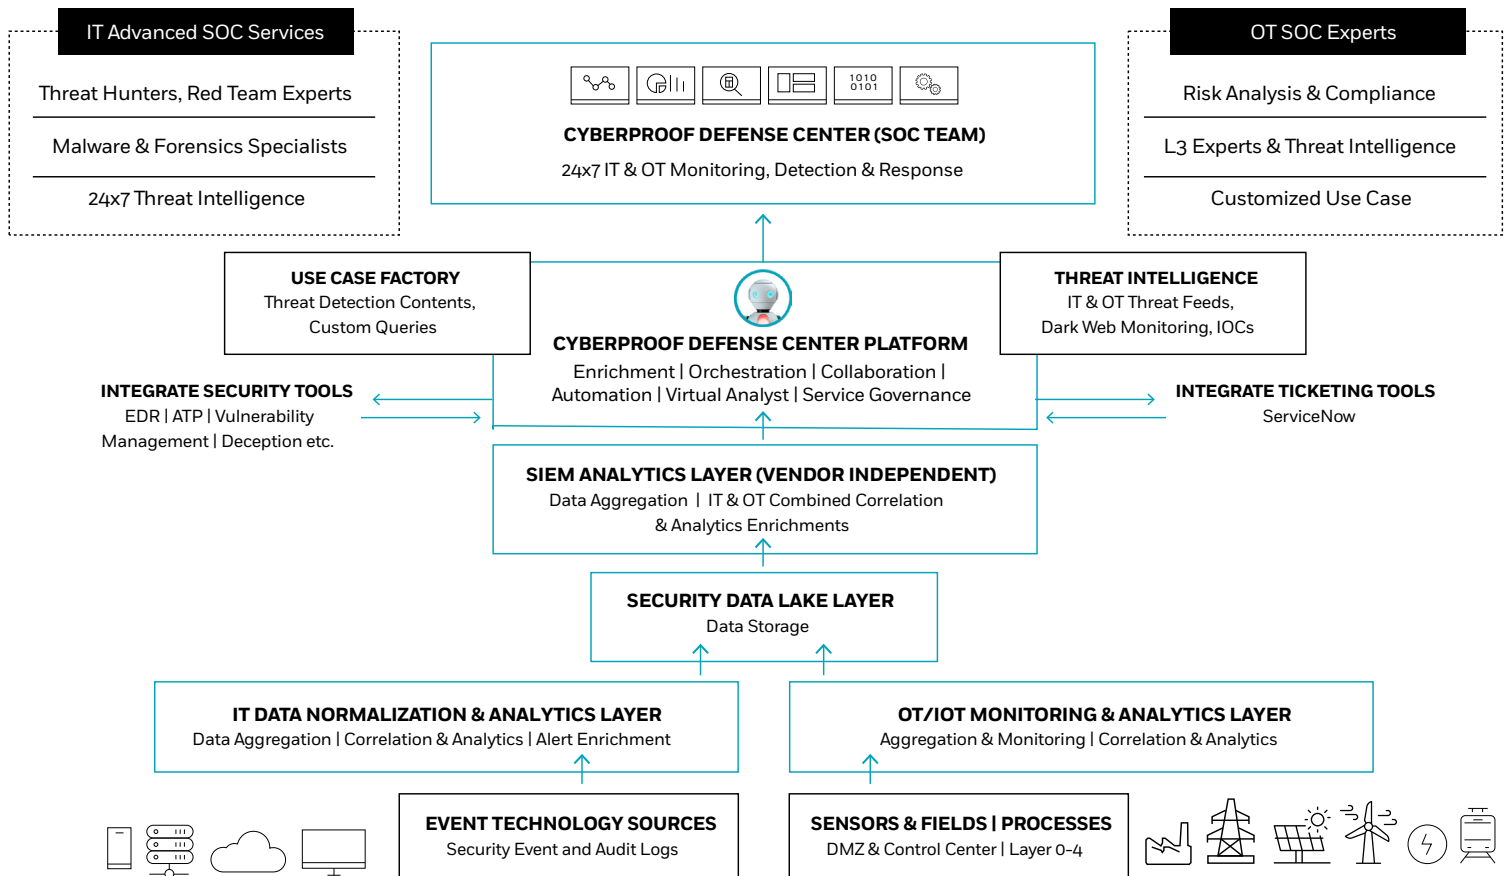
IT Advanced SOC Services

Threat Hunters, Red Team Experts

Malware & Forensics Specialists

24x7 Threat Intelligence

1010
0101

CYBERPROOF DEFENSE CENTER (SOC TEAM)

24x7 IT & OT Monitoring, Detection & Response

OT SOC Experts

Risk Analysis & Compliance

L3 Experts & Threat Intelligence

Customized Use Case

USE CASE FACTORY
Threat Detection Contents, Custom Queries

CYBERPROOF DEFENSE CENTER PLATFORM
Enrichment | Orchestration | Collaboration | Automation | Virtual Analyst | Service Governance

THREAT INTELLIGENCE
IT & OT Threat Feeds, Dark Web Monitoring, IOCs

INTEGRATE SECURITY TOOLS
EDR | ATP | Vulnerability Management | Deception etc.

INTEGRATE TICKETING TOOLS
ServiceNow

SIEM ANALYTICS LAYER (VENDOR INDEPENDENT)
Data Aggregation | IT & OT Combined Correlation & Analytics Enrichments

SECURITY DATA LAKE LAYER
Data Storage

IT DATA NORMALIZATION & ANALYTICS LAYER
Data Aggregation | Correlation & Analytics | Alert Enrichment

OT/IOT MONITORING & ANALYTICS LAYER
Aggregation & Monitoring | Correlation & Analytics

EVENT TECHNOLOGY SOURCES
Security Event and Audit Logs

SENSORS & FIELDS | PROCESSES
DMZ & Control Center | Layer 0-4